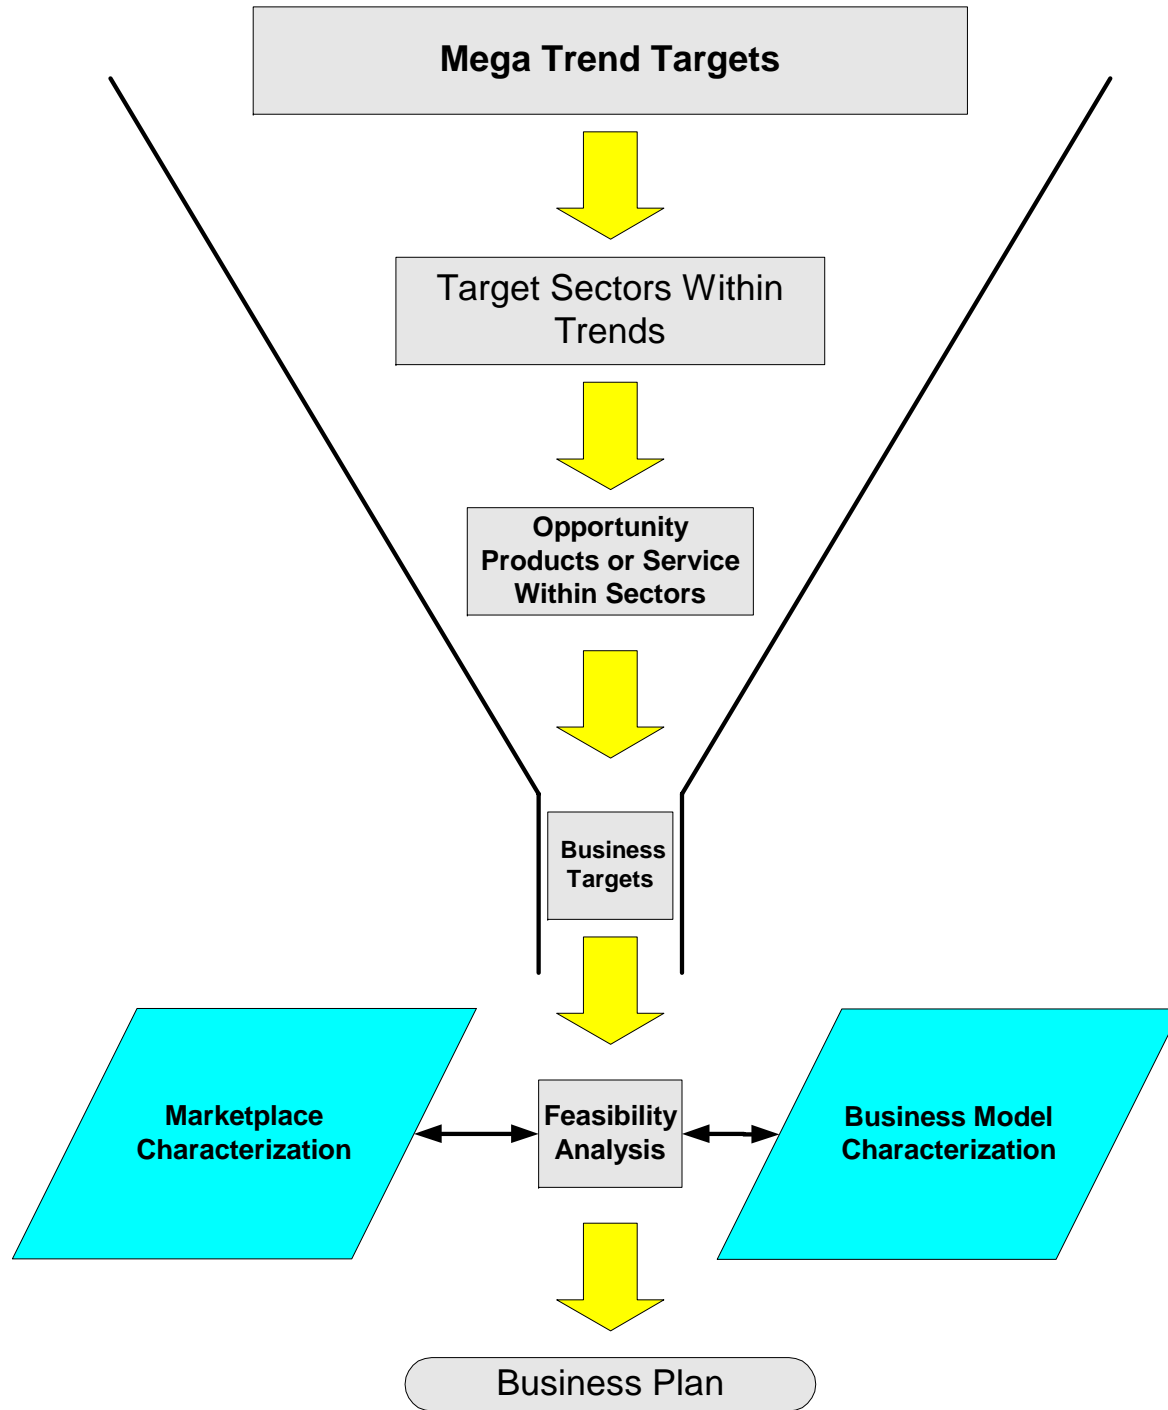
Mega Trend Targets

Target Sectors Within Trends

Opportunity Products or Service Within Sectors

Business Targets

Marketplace Characterization

Feasibility Analysis

Business Model Characterization

Business Plan